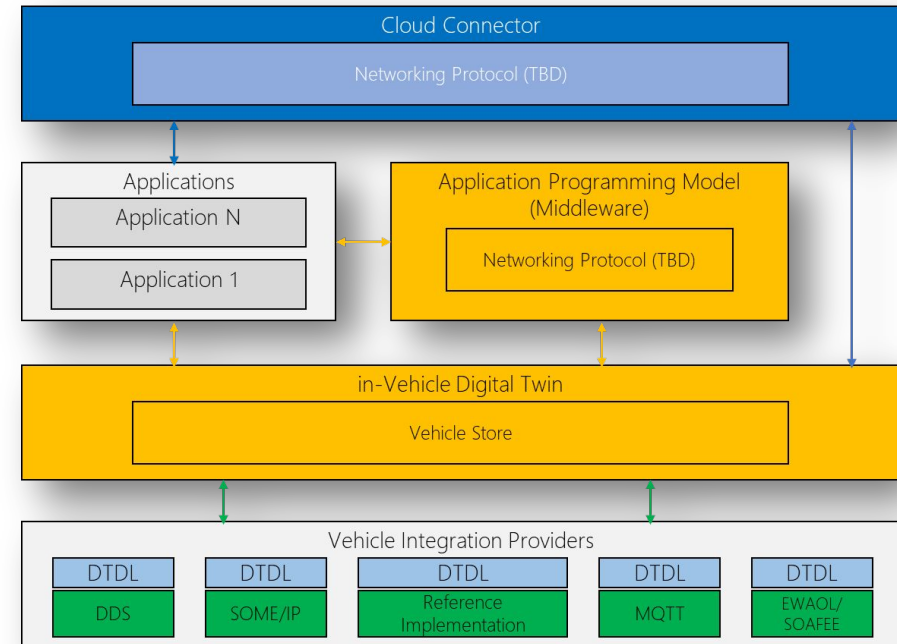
Cloud Connector

Networking Protocol (TBD)

Applications

Application N

Application 1

Application Programming Model (Middleware)

Networking Protocol (TBD)

in-Vehicle Digital Twin

Vehicle Store

Vehicle Integration Providers

DTDL

DDS

DTDL

SOME/IP

DTDL

Reference Implementation

DTDL

MQTT

DTDL

EWAOL/ SOAFEE